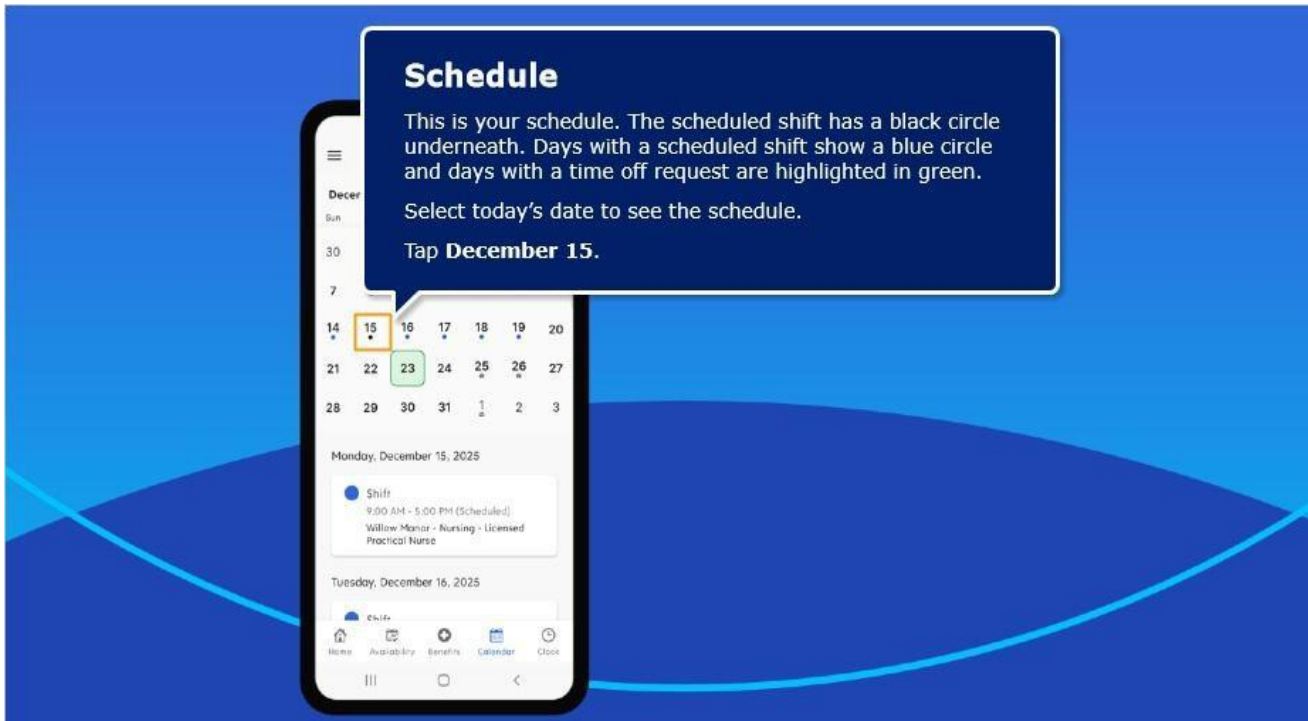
Schedule

This is your schedule. The scheduled shift has a black circle underneath. Days with a scheduled shift show a blue circle and days with a time off request are highlighted in green.

Select today's date to see the schedule.

Tap **December 15**.

Decer

Sun

30

7

14 15 16 17 18 19 20

21 22 23 24 25 26 27

28 29 30 31 1 2 3

Monday, December 15, 2025

Shift

9:00 AM - 5:00 PM (Scheduled)

Willow Manor - Nursing - Licensed Practical Nurse

Tuesday, December 16, 2025

Shift

Home Availability Benefits Calendar Clock